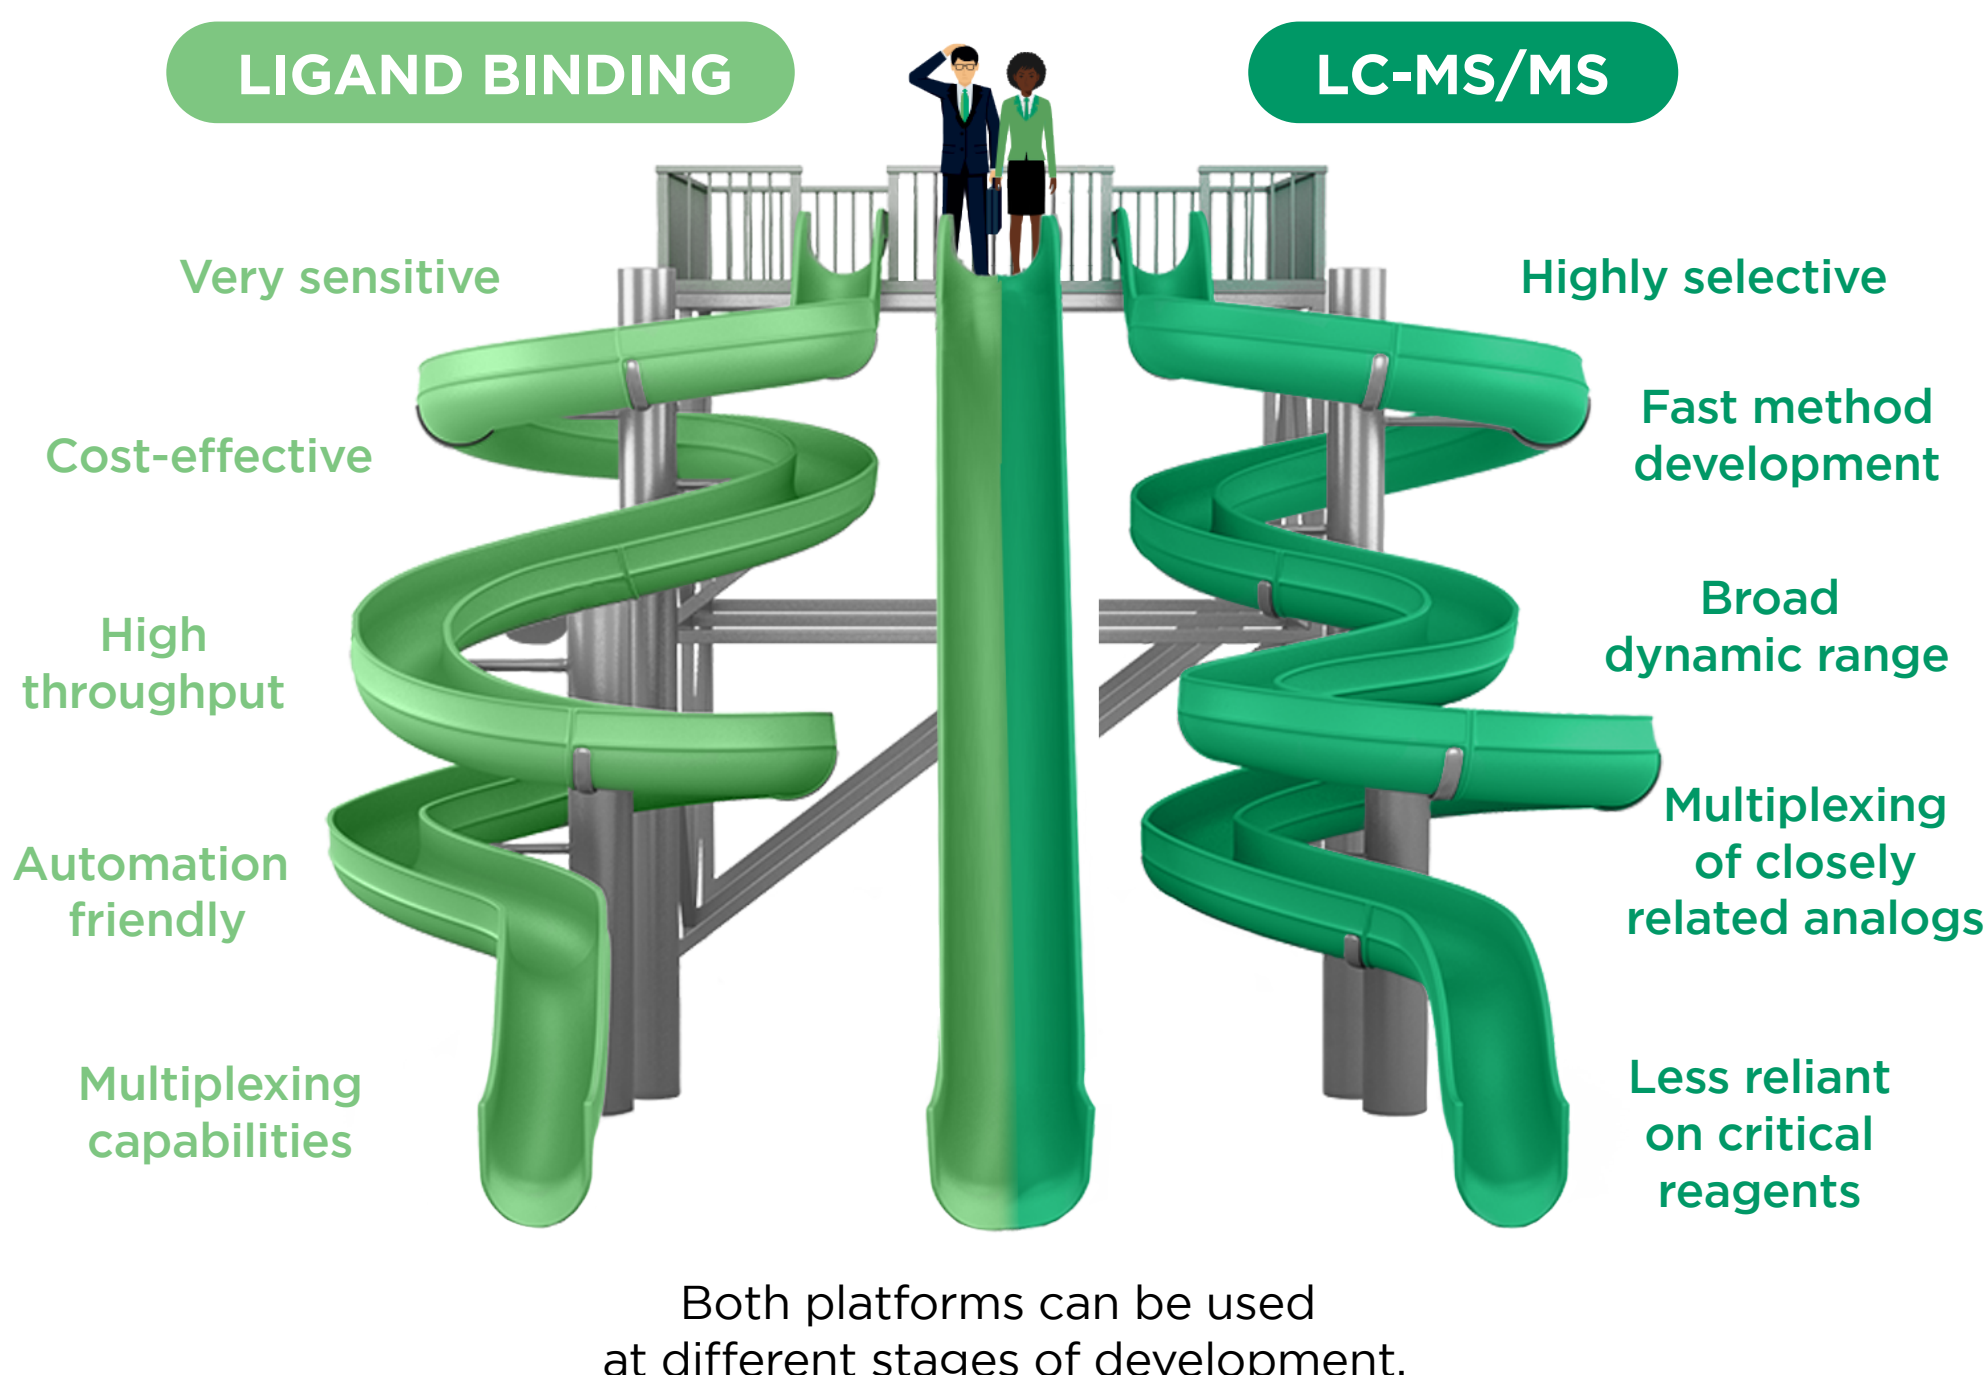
LIGAND BINDING

LC-MS/MS

Very sensitive

Cost-effective

High throughput

Automation friendly

Multiplexing capabilities

Highly selective

Fast method development

Broad dynamic range

Multiplexing of closely related analogs

Less reliant on critical reagents

Both platforms can be used at different stages of development.